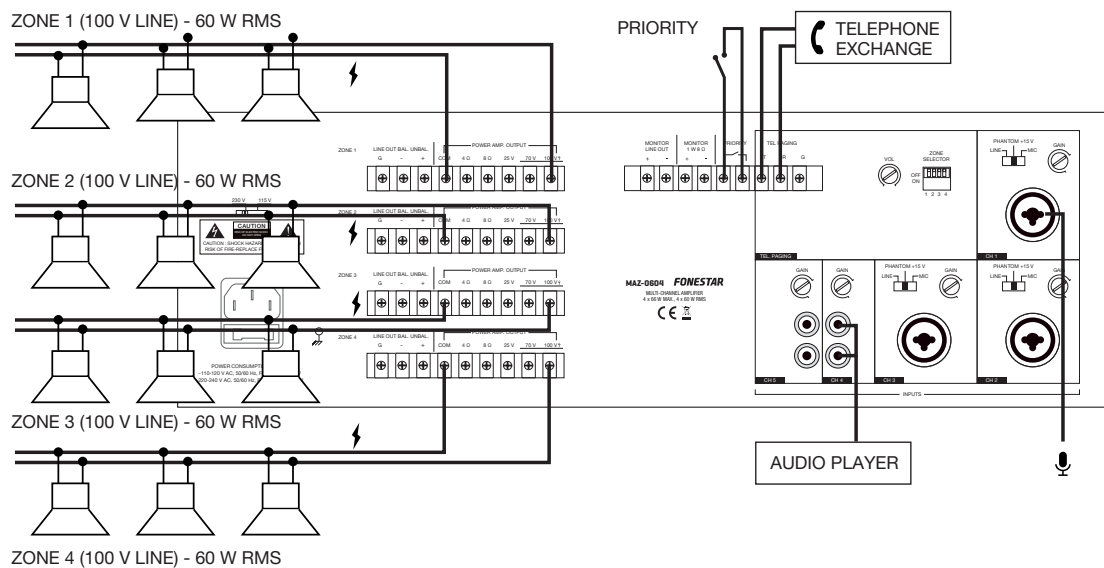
ZONE 1 (100 V LINE) - 60 W RMS

PRIORITY

TELEPHONE EXCHANGE

ZONE 1

LINE OUT BAL. UNBAL.

G - +

POWER AMP. OUTPUT

COM 4 Ω 8 Ω 25 V 70 V 100 V

MONITOR LINE OUT

+ -

MONITOR 1 W 8 Ω

+ -

PRIORITY

TEL. PAGING

T R G

VOL

ZONE SELECTOR

OFF ON

1 2 3 4

PHANTOM +15 V

LINE MIC

GAIN

ZONE 2 (100 V LINE) - 60 W RMS

230 V 115 V

CAUTION

CAUTION : SHOCK HAZARD RISK OF FIRE-REPLACE F

ZONE 2

LINE OUT BAL. UNBAL.

G - +

COM 4 Ω 8 Ω 25 V 70 V 100 V

TEL. PAGING

CH 1

ZONE 3

LINE OUT BAL. UNBAL.

G - +

POWER AMP. OUTPUT

COM 4 Ω 8 Ω 25 V 70 V 100 V

MAZ-0604 FONESTAR

MULTI-CHANNEL AMPLIFIER 4 x 60 W MAX., 4 x 60 W RMS

CE

GAIN

GAIN

PHANTOM +15 V

LINE MIC

GAIN

PHANTOM +15 V

LINE MIC

GAIN

ZONE 4

G - +

COM 4 Ω 8 Ω 25 V 70 V 100 V

POWER CONSUMPTI

~110-120 V AC, 50/60 Hz, F

220-240 V AC, 50/60 Hz,

CH 5

CH 4

CH 3

CH 2

INPUTS

ZONE 3 (100 V LINE) - 60 W RMS

AUDIO PLAYER

ZONE 4 (100 V LINE) - 60 W RMS